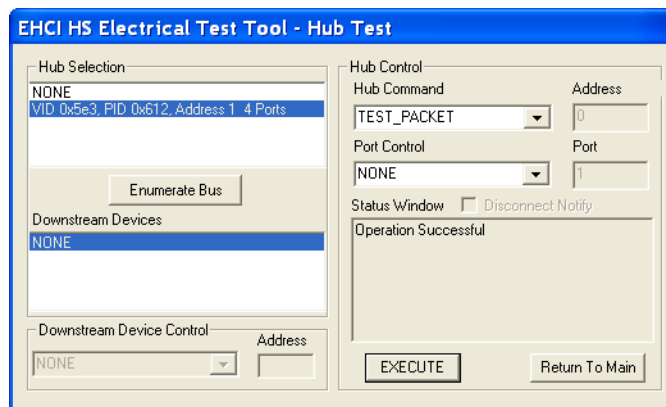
EHCI HS Electrical Test Tool - Hub Test

Hub Selection

NONE
VID 0x5e3, PID 0x612, Address 1 4 Ports

Enumerate Bus

Downstream Devices

NONE

Downstream Device Control

Address

NONE

Hub Control

Hub Command

Address

TEST_PACKET

0

Port Control

Port

NONE

1

Status Window

Disconnect Notify

Operation Successful

EXECUTE

Return To Main